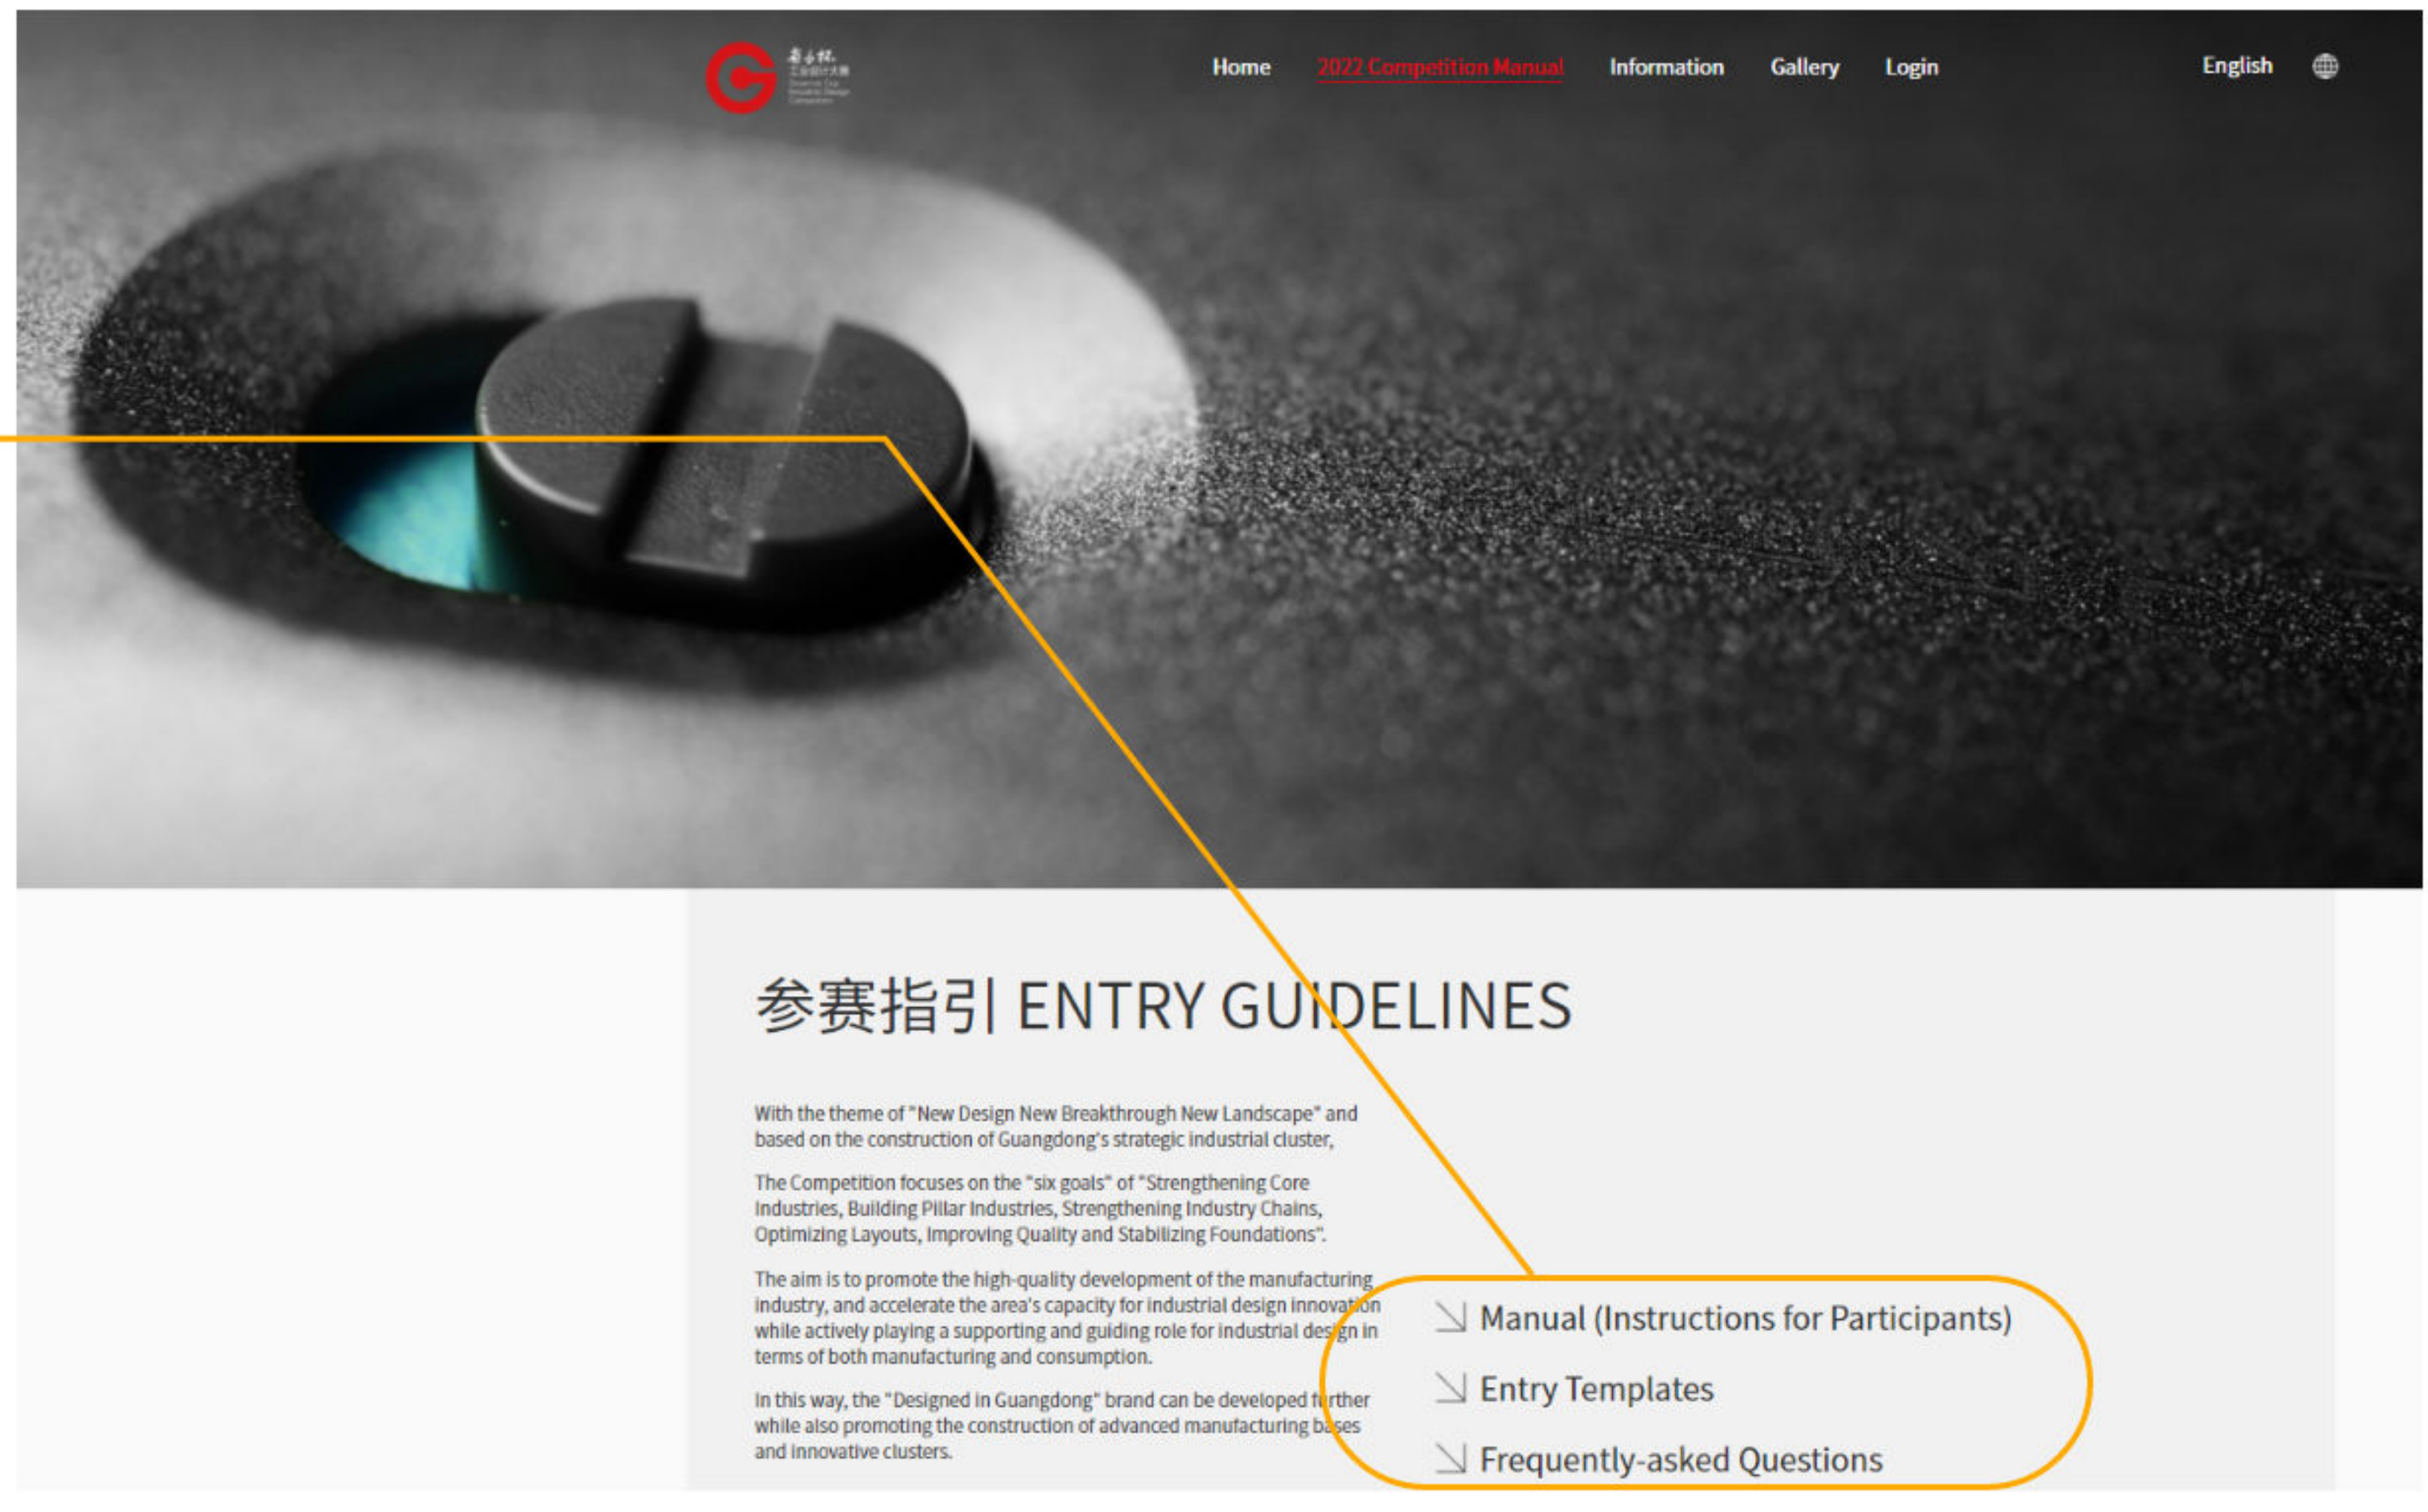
Home 2022 Competition Manual Information Gallery Login English

参赛指引 ENTRY GUIDELINES

With the theme of "New Design New Breakthrough New Landscape" and based on the construction of Guangdong's strategic industrial cluster,

The Competition focuses on the "six goals" of "Strengthening Core Industries, Building Pillar Industries, Strengthening Industry Chains, Optimizing Layouts, Improving Quality and Stabilizing Foundations".

The aim is to promote the high-quality development of the manufacturing industry, and accelerate the area's capacity for industrial design innovation while actively playing a supporting and guiding role for industrial design in terms of both manufacturing and consumption.

In this way, the "Designed in Guangdong" brand can be developed further while also promoting the construction of advanced manufacturing bases and innovative clusters.

Manual (Instructions for Participants)

Entry Templates

Frequently-asked Questions